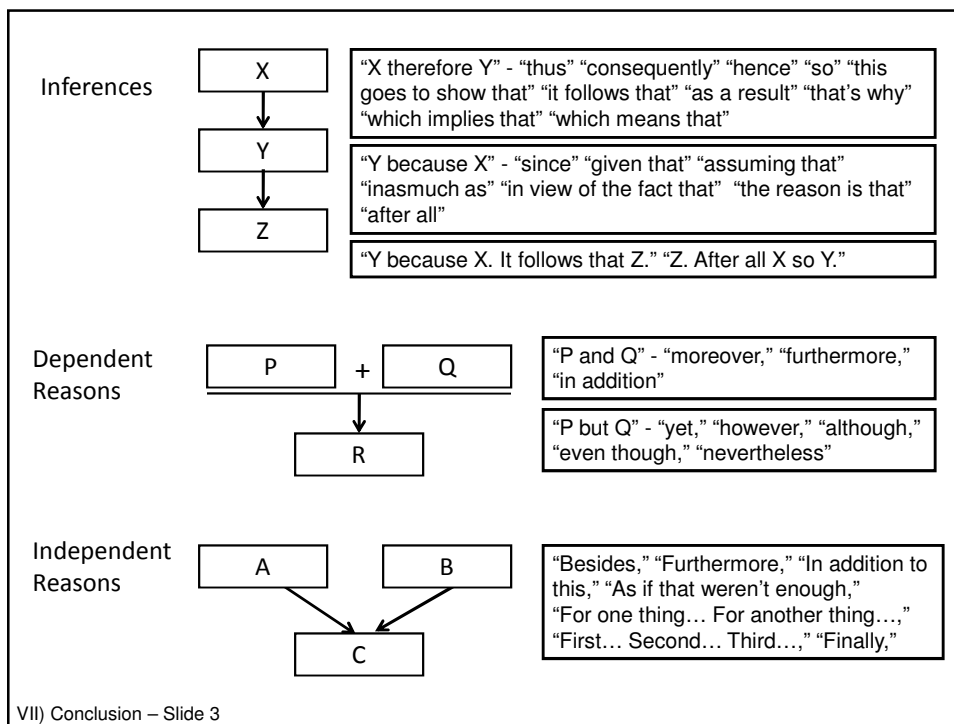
Inferences

X

Y

Z

“X therefore Y” - “thus” “consequently” “hence” “so” “this goes to show that” “it follows that” “as a result” “that’s why” “which implies that” “which means that”

“Y because X” - “since” “given that” “assuming that” “inasmuch as” “in view of the fact that” “the reason is that” “after all”

“Y because X. It follows that Z.” “Z. After all X so Y.”

Dependent Reasons

P + Q

R

“P and Q” - “moreover,” “furthermore,” “in addition”

“P but Q” - “yet,” “however,” “although,” “even though,” “nevertheless”

Independent Reasons

A

B

C

“Besides,” “Furthermore,” “In addition to this,” “As if that weren’t enough,” “For one thing… For another thing…,” “First… Second… Third…,” “Finally,”

VII) Conclusion – Slide 3